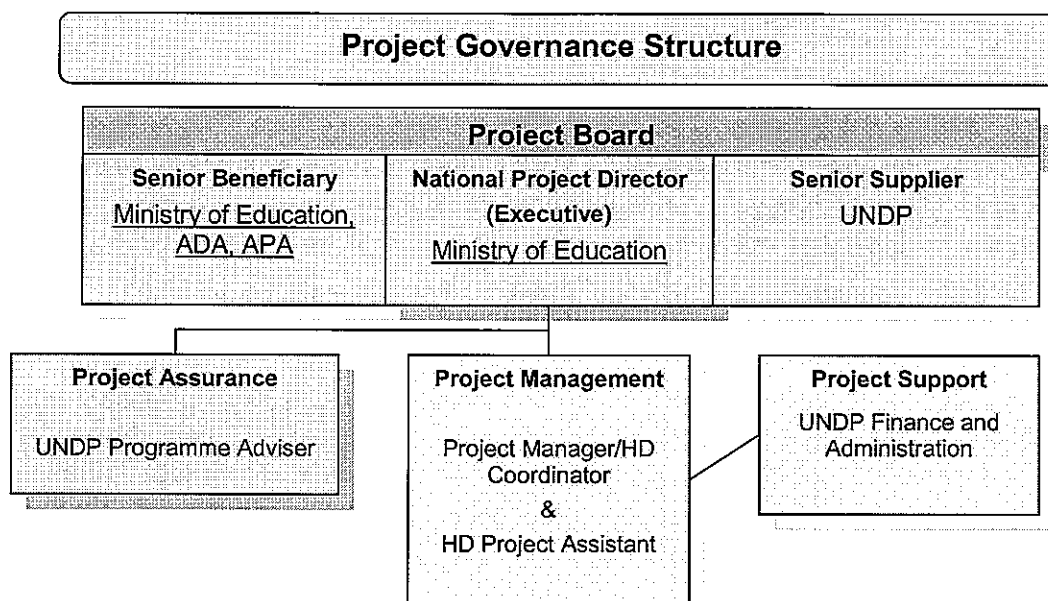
Project Governance Structure

Project Board

| Senior Beneficiary | National Project Director (Executive) | Senior Supplier |
|---|---|---|
| Ministry of Education, ADA, APA | Ministry of Education | UNDP |

Project Assurance

UNDP Programme Adviser

Project Management

Project Manager/HD Coordinator
&
HD Project Assistant

Project Support

UNDP Finance and Administration